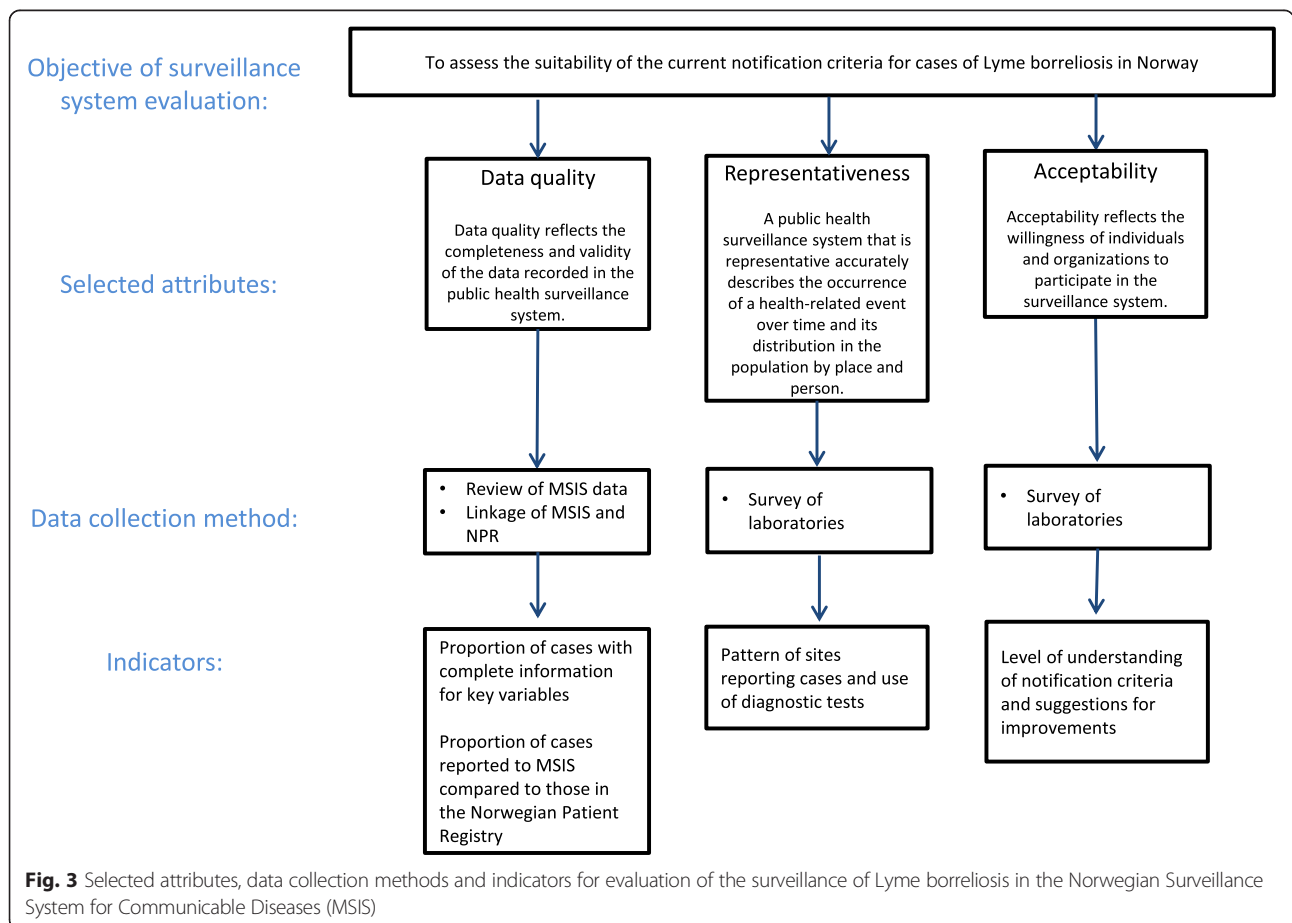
Objective of surveillance system evaluation:

To assess the suitability of the current notification criteria for cases of Lyme borreliosis in Norway

Selected attributes:

Data quality

Data quality reflects the completeness and validity of the data recorded in the public health surveillance system.

Representativeness

A public health surveillance system that is representative accurately describes the occurrence of a health-related event over time and its distribution in the population by place and person.

Acceptability

Acceptability reflects the willingness of individuals and organizations to participate in the surveillance system.

Data collection method:

• Review of MSIS data
• Linkage of MSIS and NPR

• Survey of laboratories

• Survey of laboratories

Indicators:

Proportion of cases with complete information for key variables

Proportion of cases reported to MSIS compared to those in the Norwegian Patient Registry

Pattern of sites reporting cases and use of diagnostic tests

Level of understanding of notification criteria and suggestions for improvements

**Fig. 3** Selected attributes, data collection methods and indicators for evaluation of the surveillance of Lyme borreliosis in the Norwegian Surveillance System for Communicable Diseases (MSIS)